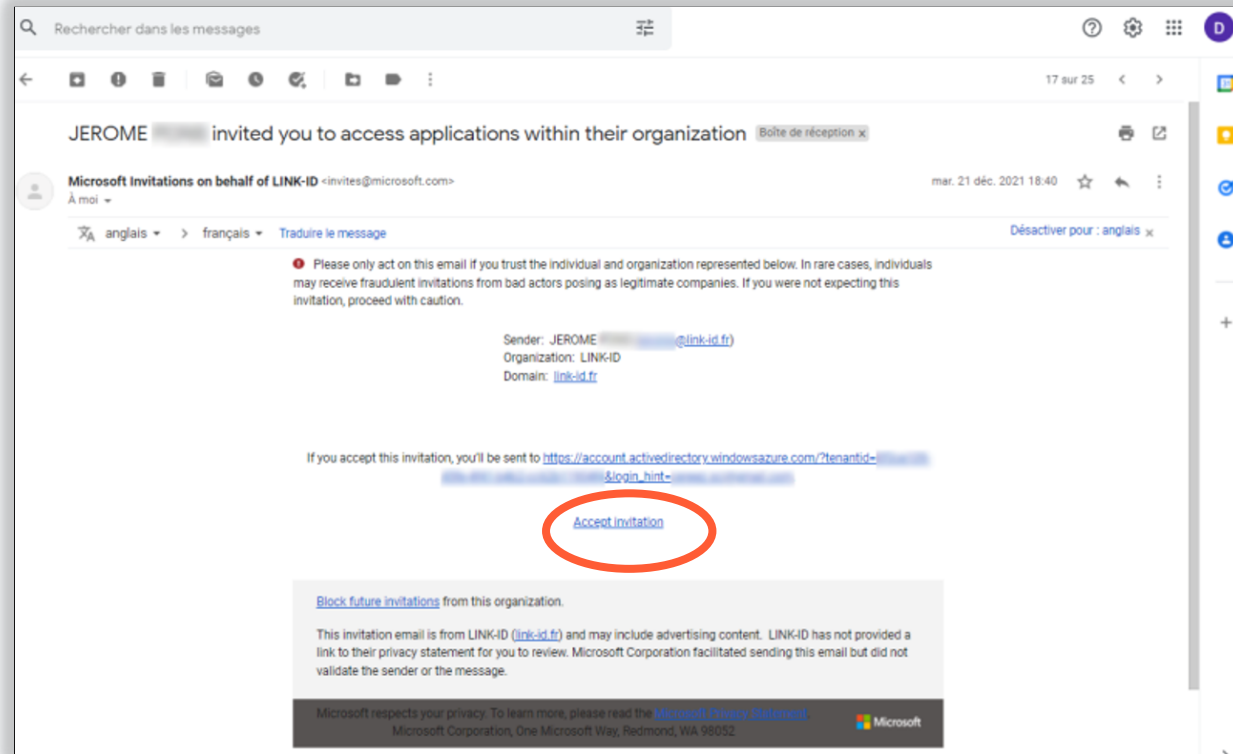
Rechercher dans les messages

17 sur 25

JEROME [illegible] invited you to access applications within their organization Boîte de réception ×

Microsoft Invitations on behalf of LINK-ID <invites@microsoft.com>
À moi

mar. 21 déc. 2021 18:40

anglais > français Traduire le message

Désactiver pour : anglais ×

Please only act on this email if you trust the individual and organization represented below. In rare cases, individuals may receive fraudulent invitations from bad actors posing as legitimate companies. If you were not expecting this invitation, proceed with caution.

Sender: JEROME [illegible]@link-id.fr)
Organization: LINK-ID
Domain: link-id.fr

If you accept this invitation, you'll be sent to https://account.activedirectory.windowsazure.com/?tenantid=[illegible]&login_hint=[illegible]

Accept invitation

Block future invitations from this organization.

This invitation email is from LINK-ID (link-id.fr) and may include advertising content. LINK-ID has not provided a link to their privacy statement for you to review. Microsoft Corporation facilitated sending this email but did not validate the sender or the message.

Microsoft respects your privacy. To learn more, please read the Microsoft Privacy Statement.
Microsoft Corporation, One Microsoft Way, Redmond, WA 98052

Microsoft